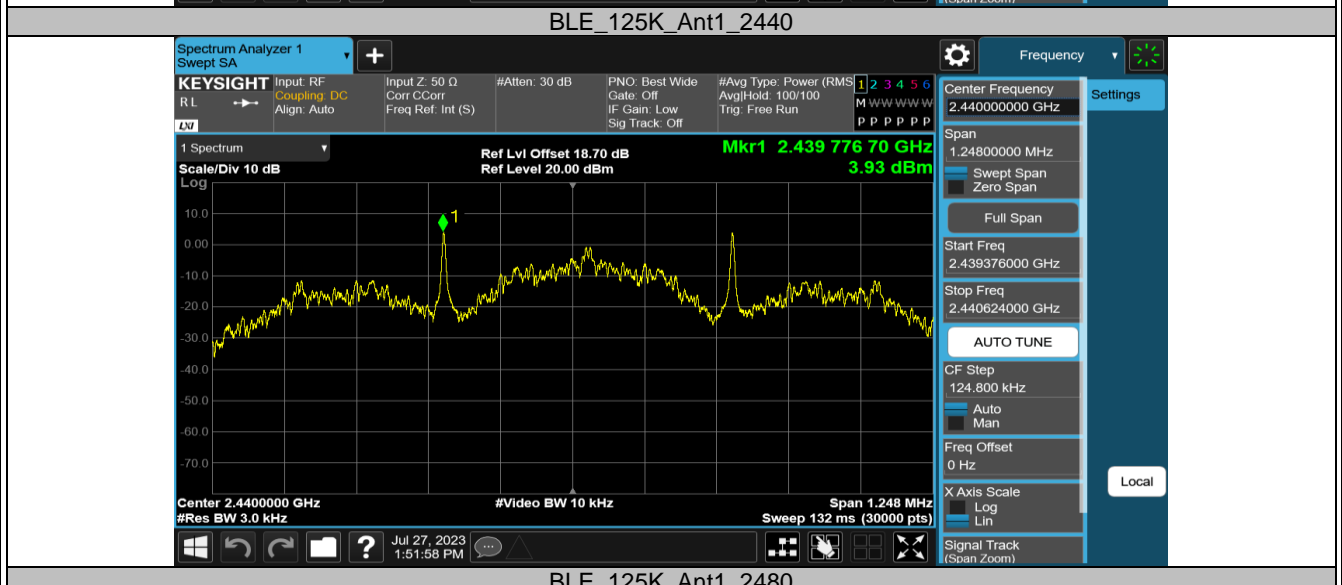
BLE_125K_Ant1_2440

Spectrum Analyzer 1
Swept SA

Frequency

KEYSIGHT Input: RF
RL Coupling: DC
Align: Auto
LXI

Input Z: 50 Ω
Corr CCorr
Freq Ref: Int (S)

#Atten: 30 dB

PNO: Best Wide
Gate: Off
IF Gain: Low
Sig Track: Off

#Avg Type: Power (RMS)
Avg|Hold: 100/100
Trig: Free Run

1 2 3 4 5 6
M W W W W W
P P P P P P

1 Spectrum

Scale/Div 10 dB
Log

Ref Lvl Offset 18.70 dB
Ref Level 20.00 dBm

Mkr1 2.439 776 70 GHz
3.93 dBm

10.0
0.00
-10.0
-20.0
-30.0
-40.0
-50.0
-60.0
-70.0

1

Center 2.4400000 GHz
#Res BW 3.0 kHz

#Video BW 10 kHz

Span 1.248 MHz
Sweep 132 ms (30000 pts)

Jul 27, 2023
1:51:58 PM

Center Frequency
2.440000000 GHz

Settings

Span
1.24800000 MHz

Swept Span
Zero Span

Full Span

Start Freq
2.439376000 GHz

Stop Freq
2.440624000 GHz

AUTO TUNE

CF Step
124.800 kHz

Auto
Man

Freq Offset
0 Hz

Local

X Axis Scale
Log
Lin

Signal Track
(Span Zoom)

BLE_125K_Ant1_2480